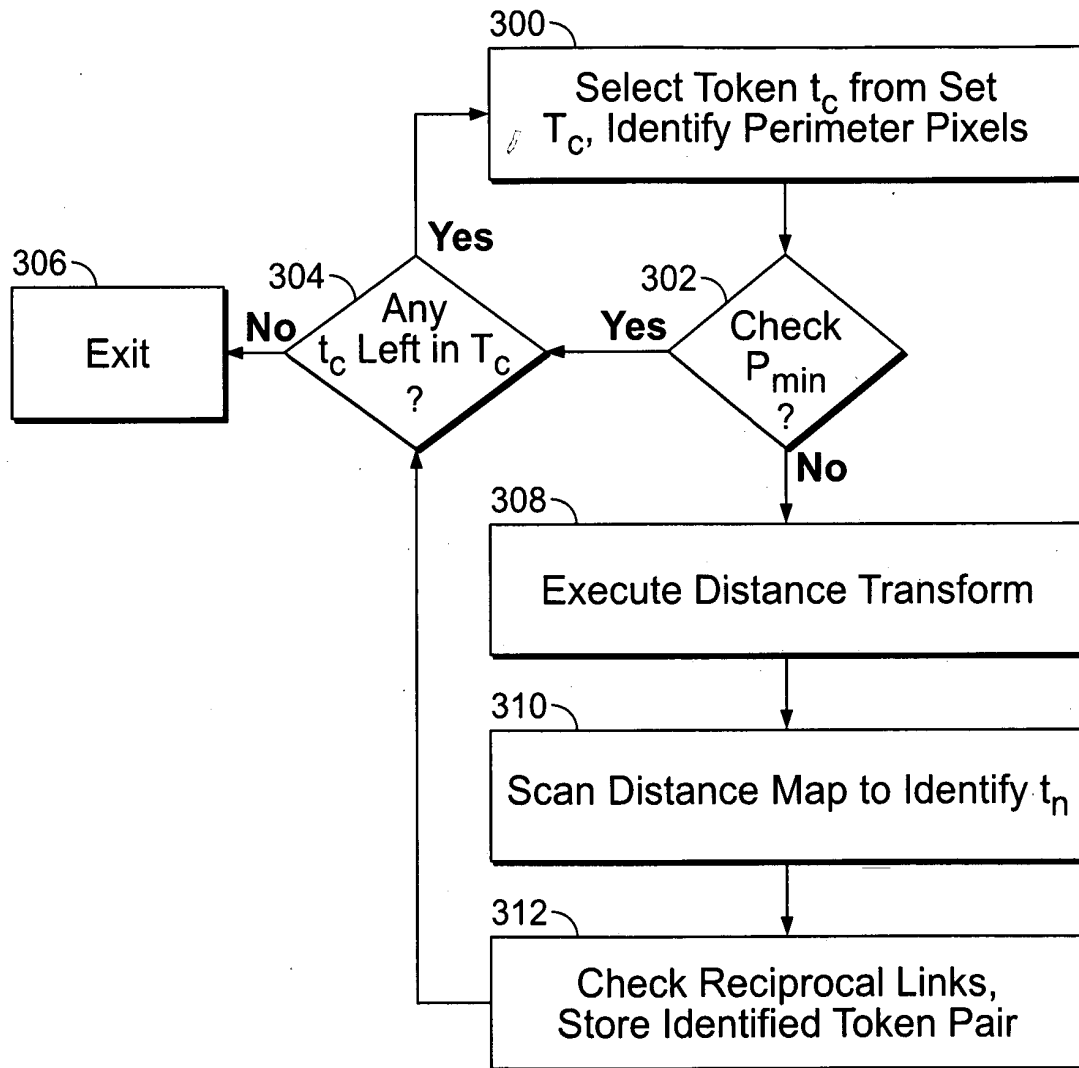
300

Select Token $t_c$ from Set $T_c$, Identify Perimeter Pixels

302

Check $P_{min}$ ?

Yes

304

Any $t_c$ Left in $T_c$ ?

Yes

No

306

Exit

No

308

Execute Distance Transform

310

Scan Distance Map to Identify $t_n$

312

Check Reciprocal Links, Store Identified Token Pair